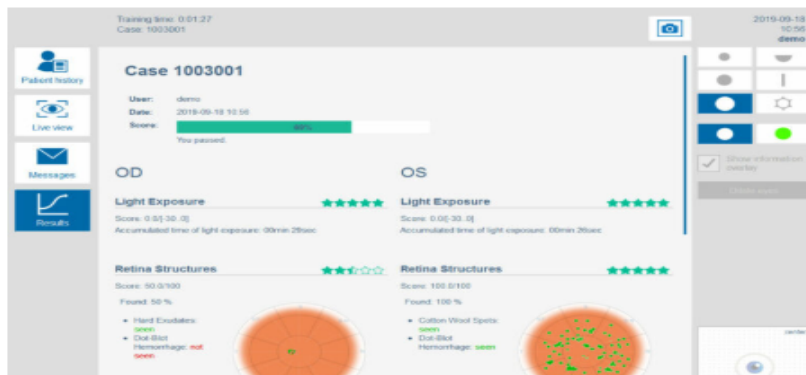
Training time: 0:01:27
Case: 1003001

2019-09-18
10:56
demo

Patient history

Live view

Messages

Results

Case 1003001

User: demo
Date: 2019-09-18 10:56
Score: 80%
You passed.

OD

Light Exposure

Score: 0.0/[-30..0]
Accumulated time of light exposure: 00min 26sec

Retina Structures

Score: 50.0/100
Found: 50 %

- Hard Exudates: seen
- Dot-Blot Hemorrhage: not seen

OS

Light Exposure

Score: 0.0/[-30..0]
Accumulated time of light exposure: 00min 26sec

Retina Structures

Score: 100.0/100
Found: 100 %

- Cotton Wool Spots: seen
- Dot-Blot Hemorrhage: seen

Show information on overlay

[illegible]

center